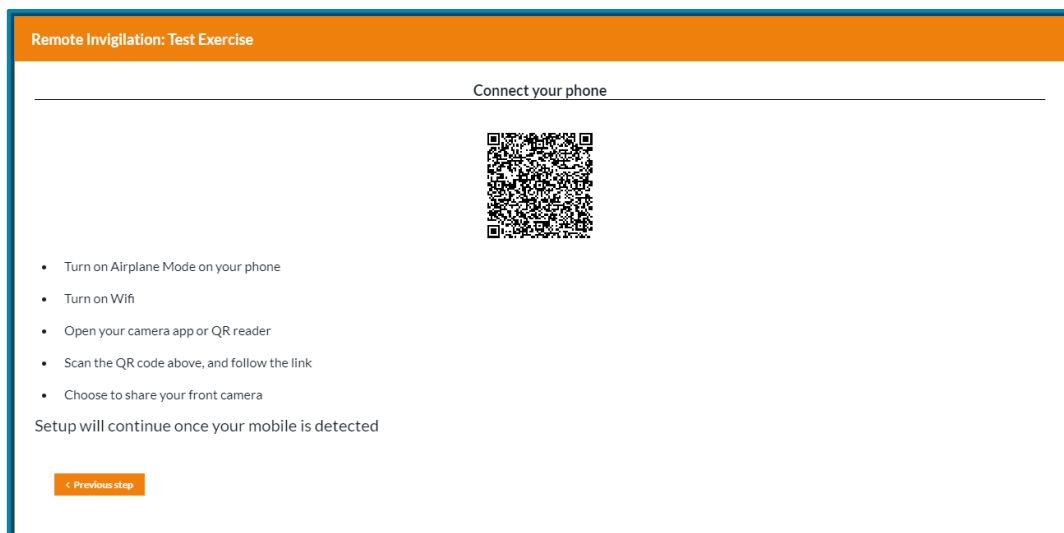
Remote Invigilation: Test Exercise

Connect your phone

- Turn on Airplane Mode on your phone
- Turn on Wifi
- Open your camera app or QR reader
- Scan the QR code above, and follow the link
- Choose to share your front camera

Setup will continue once your mobile is detected

‹ Previous step